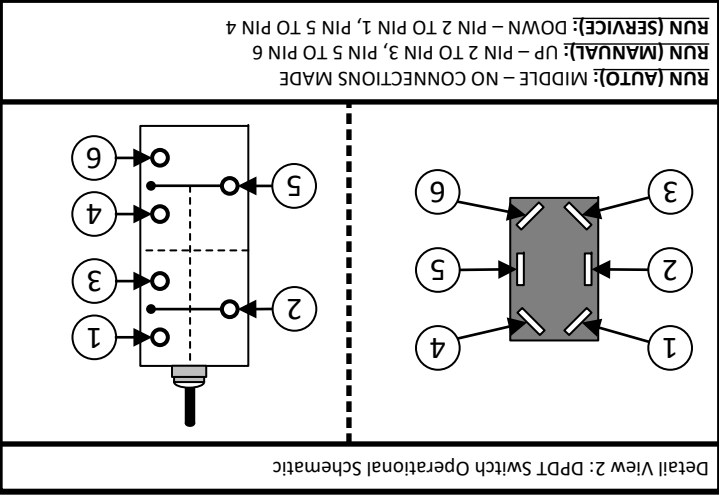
Detail View 2: DPDT Switch Operational Schematic

1
2
3
4
5
6

1
2
3
4
5
6

**RUN (AUTO):** MIDDLE – NO CONNECTIONS MADE
**RUN (MANUAL):** UP – PIN 2 TO PIN 3, PIN 5 TO PIN 6
**RUN (SERVICE):** DOWN – PIN 2 TO PIN 1, PIN 5 TO PIN 4